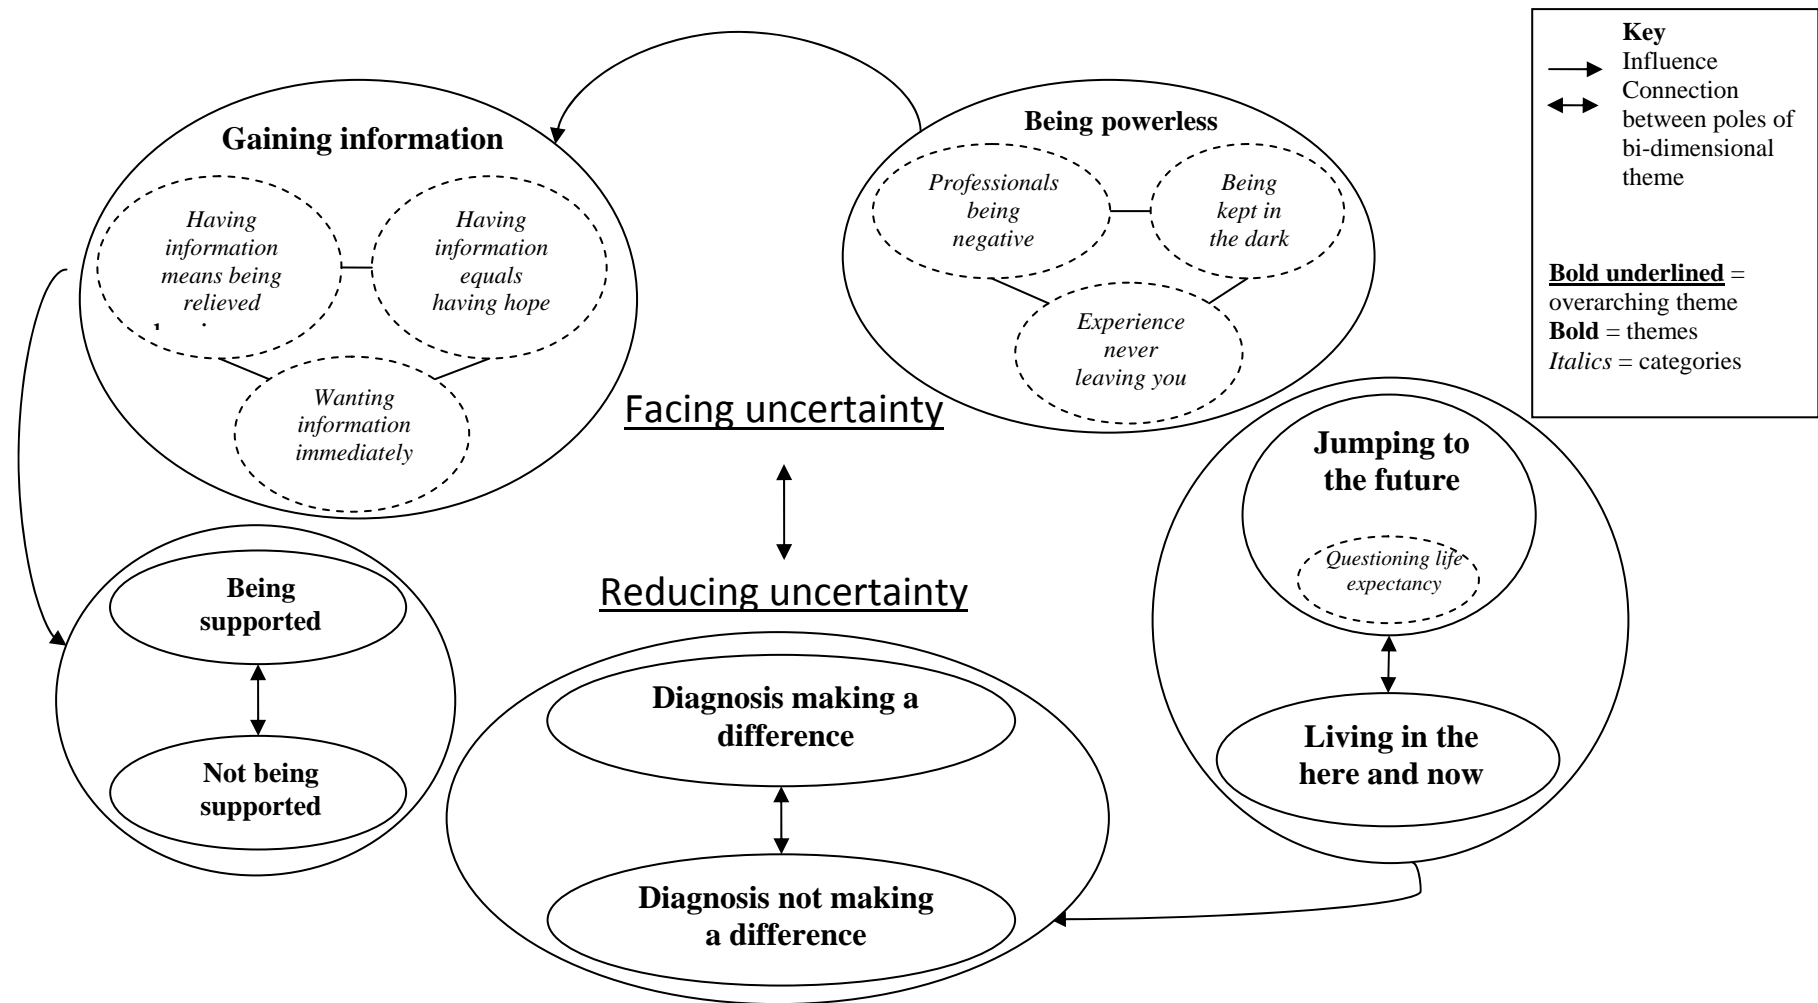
Gaining information

Having information means being relieved

Having information equals having hope

Wanting information immediately

Being powerless

Professionals being negative

Being kept in the dark

Experience never leaving you

Key
Influence
Connection between poles of bi-dimensional theme

**Bold underlined** = overarching theme
**Bold** = themes
*Italics* = categories

Facing uncertainty

Reducing uncertainty

Jumping to the future

Questioning life expectancy

Living in the here and now

Being supported

Not being supported

Diagnosis making a difference

Diagnosis not making a difference